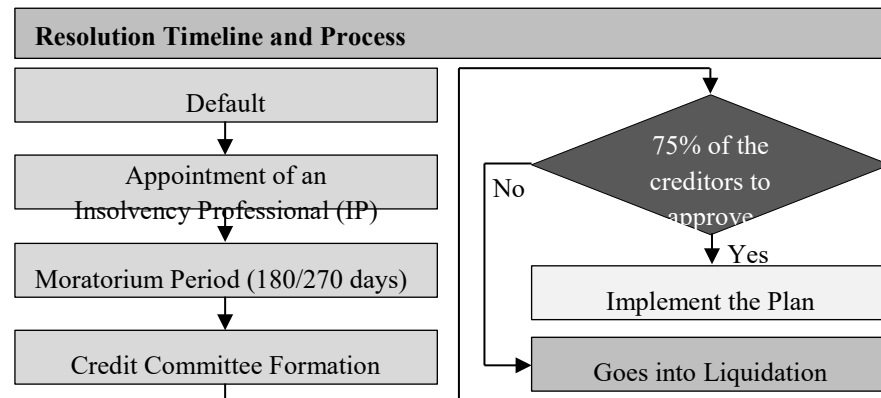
Resolution Timeline and Process

Default

Appointment of an Insolvency Professional (IP)

Moratorium Period (180/270 days)

Credit Committee Formation

75% of the creditors to approve

No

Yes

Implement the Plan

Goes into Liquidation